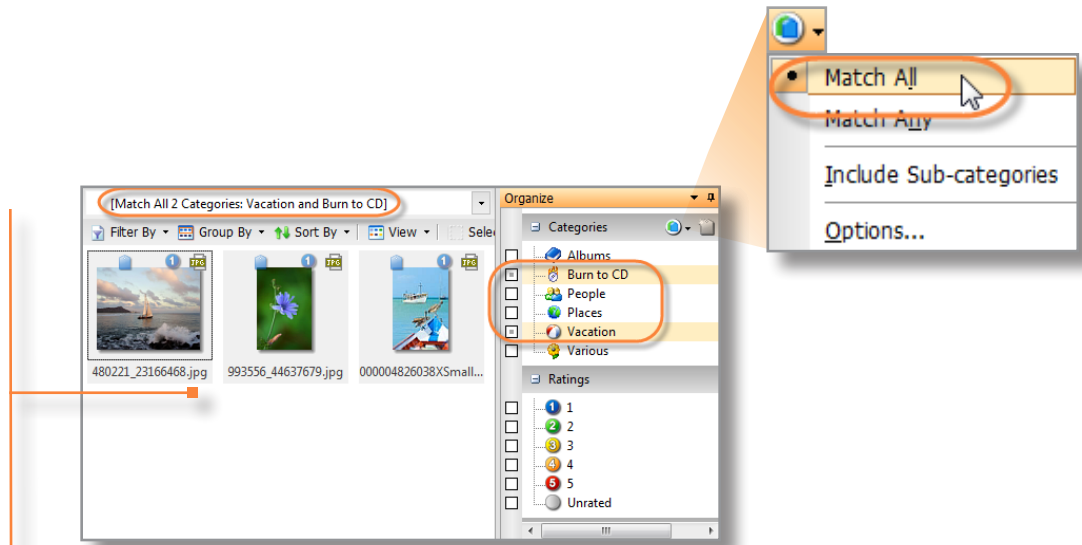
Match All
Match Any
Include Sub-categories
Options...

[Match All 2 Categories: Vacation and Burn to CD]
Filter By Group By Sort By View Sele

1 JPG
1 JPG
1 JPG
480221_23166468.jpg
993556_44637679.jpg
000004826038XSmall...

Organize
Categories
Albums
Burn to CD
People
Places
Vacation
Various
Ratings
1
1
2
2
3
3
4
4
5
5
Unrated